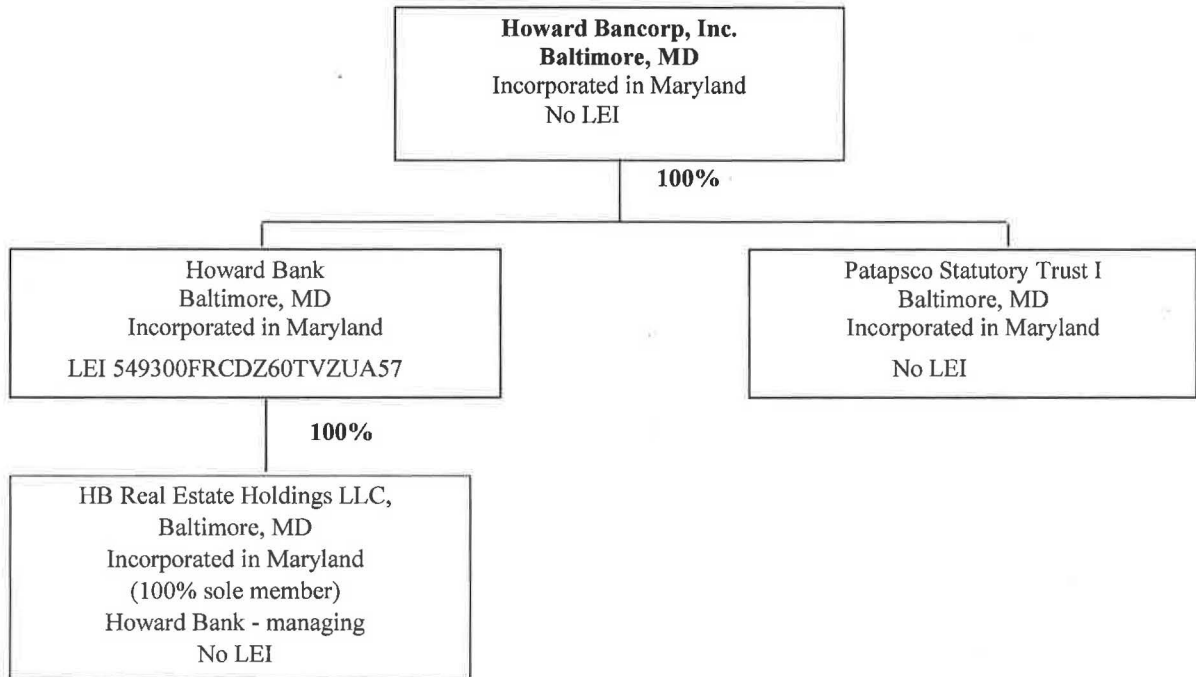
Howard Bancorp, Inc.
Baltimore, MD
Incorporated in Maryland
No LEI

100%

Howard Bank
Baltimore, MD
Incorporated in Maryland
LEI 549300FRCDZ60TVZUA57

Patapsco Statutory Trust I
Baltimore, MD
Incorporated in Maryland
No LEI

100%

HB Real Estate Holdings LLC,
Baltimore, MD
Incorporated in Maryland
(100% sole member)
Howard Bank - managing
No LEI